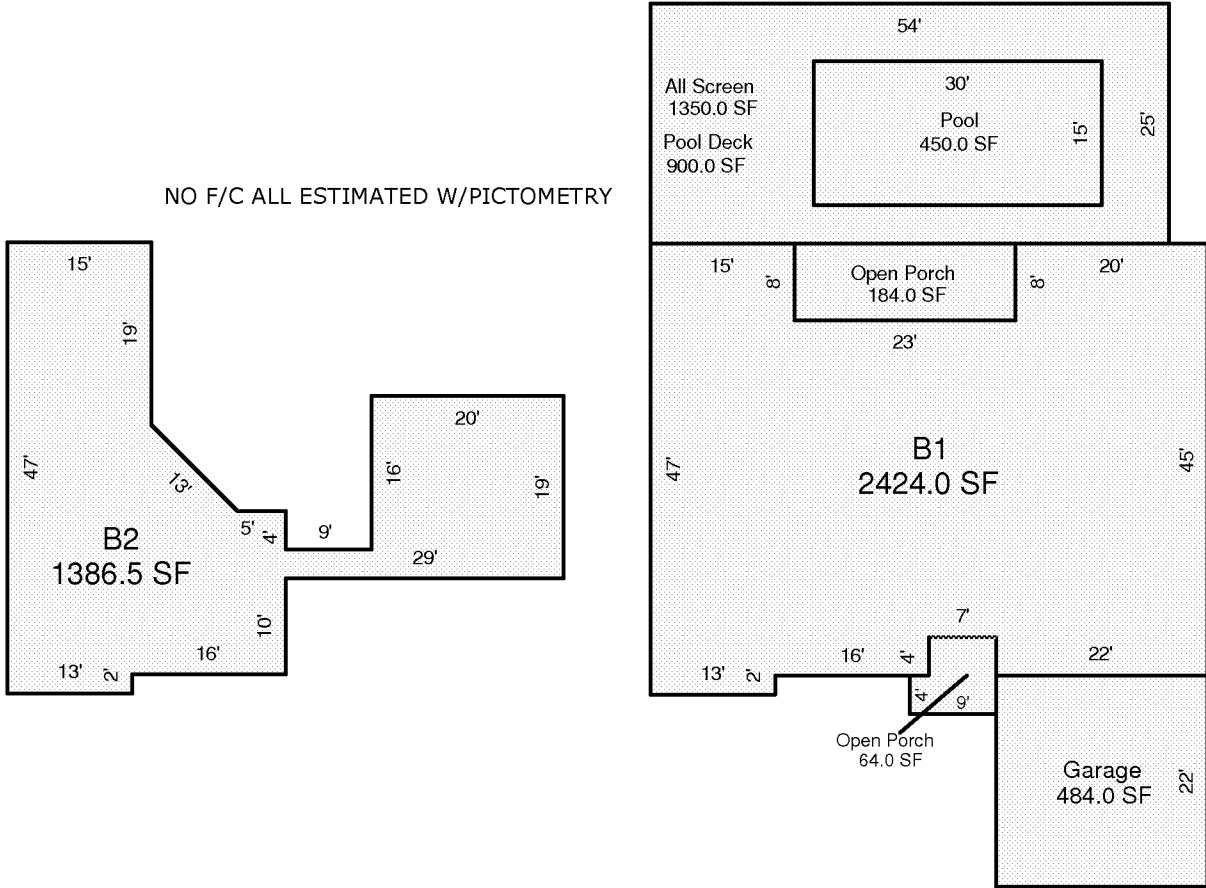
54'

All Screen
1350.0 SF

Pool Deck
900.0 SF

30'

Pool
450.0 SF

15'

25'

NO F/C ALL ESTIMATED W/PICTOMETRY

15'

19'

47'

13'

B2
1386.5 SF

5'

4'

9'

20'

16'

19'

29'

10'

16'

13'

2'

15'

8'

Open Porch
184.0 SF

8'

20'

23'

B1
2424.0 SF

47'

45'

7'

13'

2'

16'

4'

22'

4'

9'

Open Porch
64.0 SF

Garage
484.0 SF

22'